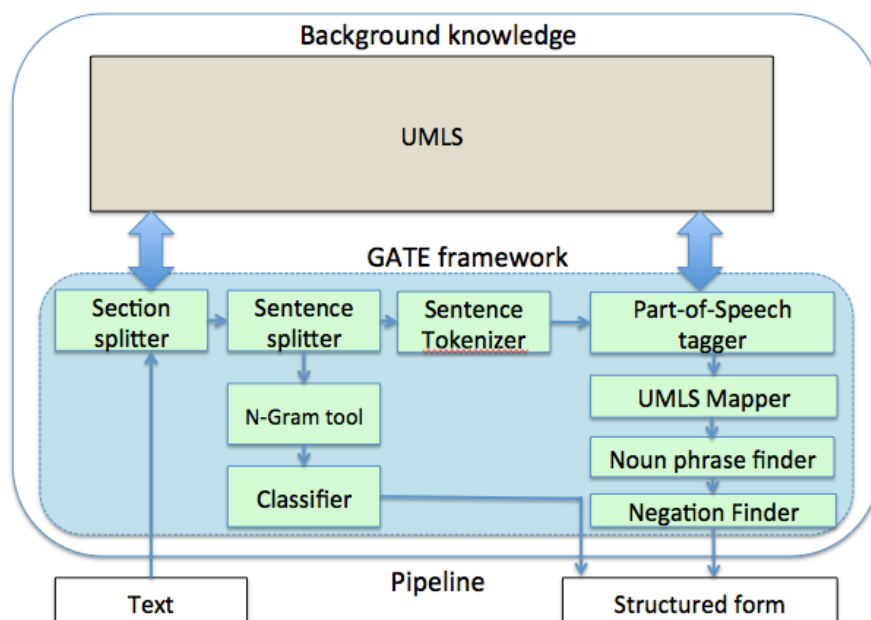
Background knowledge

UMLS

GATE framework

Section splitter

Sentence splitter

Sentence Tokenizer

Part-of-Speech tagger

N-Gram tool

UMLS Mapper

Noun phrase finder

Classifier

Negation Finder

Pipeline

Text

Structured form